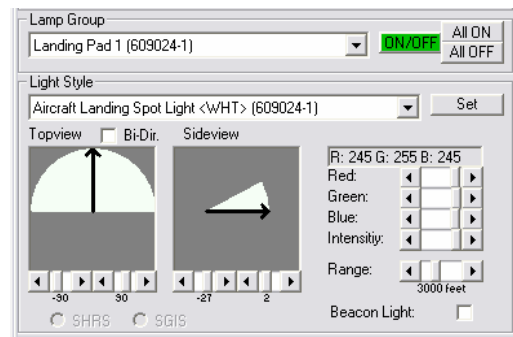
Lamp Group
Landing Pad 1 (609024-1)
ON/OFF
All ON
All OFF

Light Style
Aircraft Landing Spot Light <WHT> (609024-1)
Set

Topview
Bi-Dir.
Sideview

R: 245 G: 255 B: 245
Red:
Green:
Blue:
Intensitiy:

Range:
3000 feet

-30
30
-27
2

SHRS
SGIS

Beacon Light: